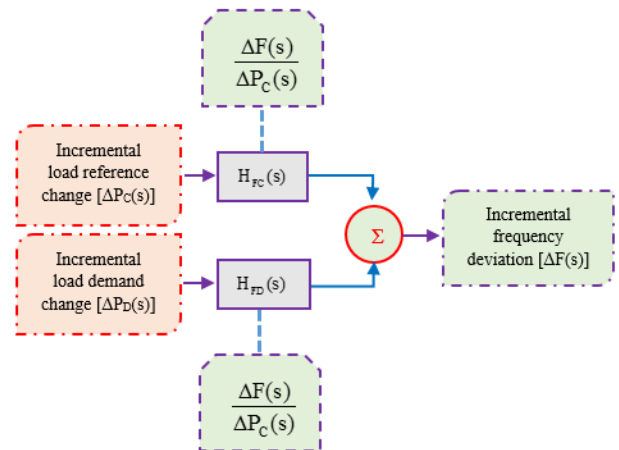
$\frac{\Delta F(s)}{\Delta P_C(s)}$

Incremental load reference change [$\Delta P_C(s)$]

$H_{FC}(s)$

Incremental load demand change [$\Delta P_D(s)$]

$H_{FD}(s)$

$\Sigma$

Incremental frequency deviation [$\Delta F(s)$]

$\frac{\Delta F(s)}{\Delta P_C(s)}$